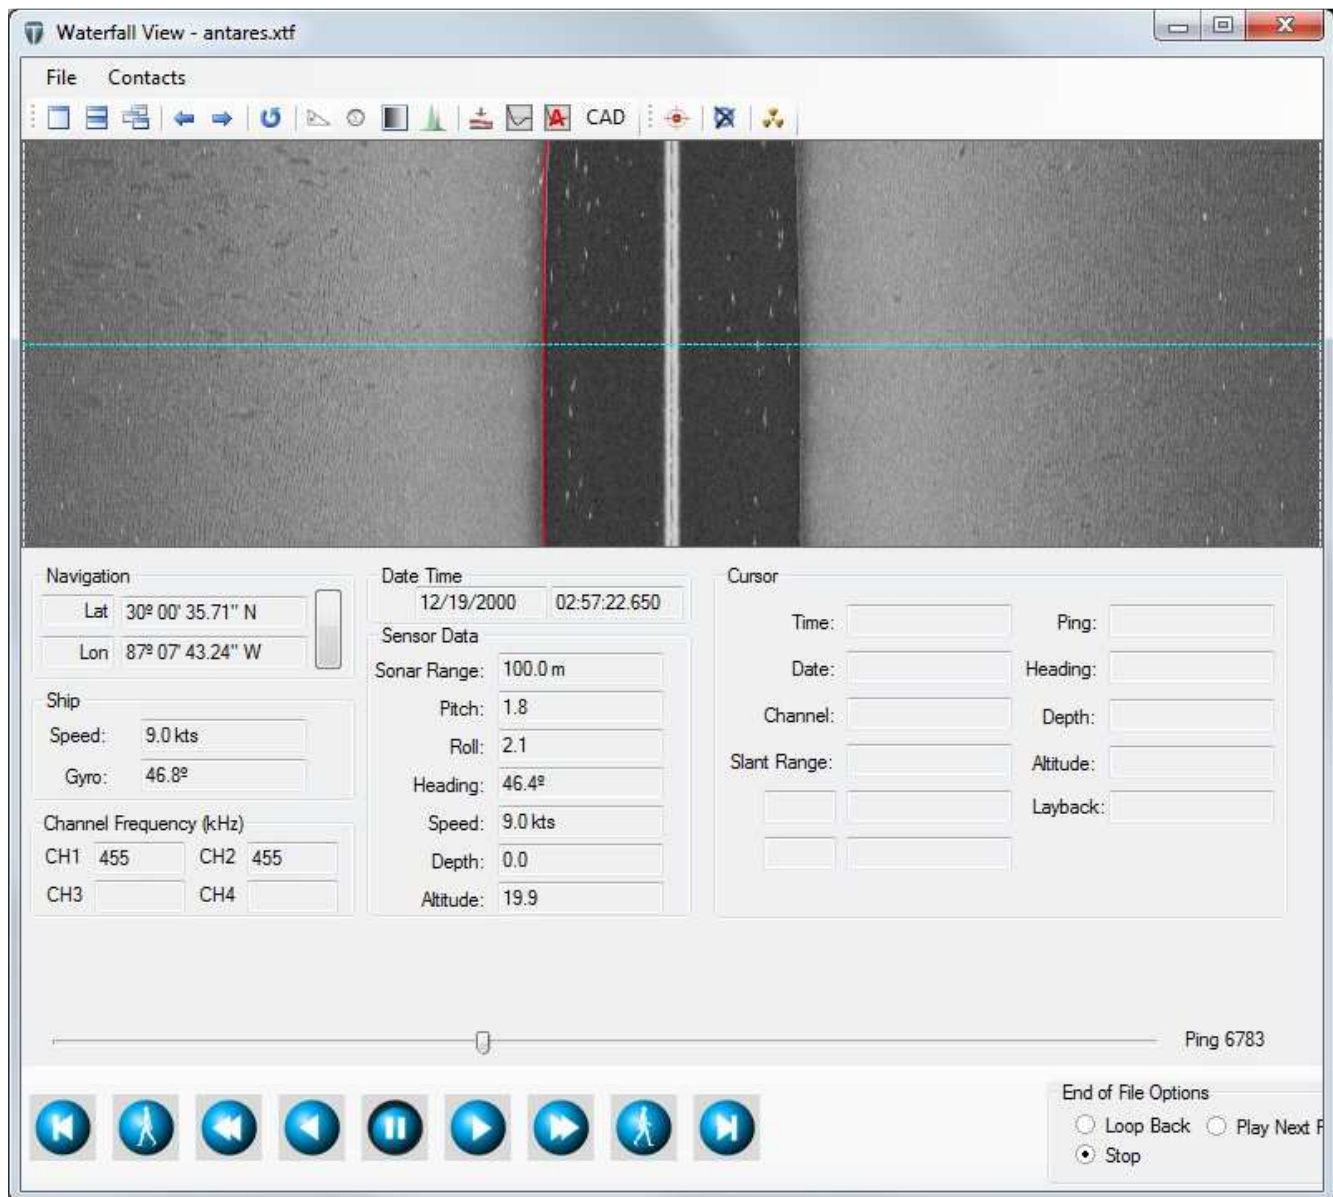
Waterfall View - antares.xtf

File Contacts

CAD

Navigation
Lat 30º 00' 35.71" N
Lon 87º 07' 43.24" W

Ship
Speed: 9.0 kts
Gyro: 46.8º

Channel Frequency (kHz)
CH1 455 CH2 455
CH3 CH4

Date Time
12/19/2000 02:57:22.650

Sensor Data
Sonar Range: 100.0 m
Pitch: 1.8
Roll: 2.1
Heading: 46.4º
Speed: 9.0 kts
Depth: 0.0
Altitude: 19.9

Cursor
Time:
Date:
Channel:
Slant Range:
Ping:
Heading:
Depth:
Altitude:
Layback:

Ping 6783

End of File Options
Loop Back Play Next F
Stop